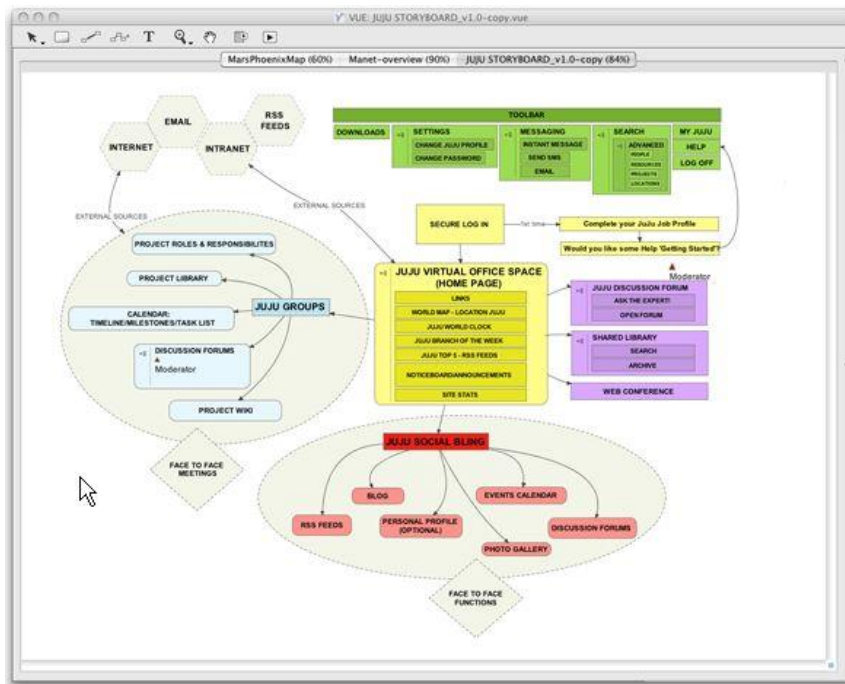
VUE: JUJU STORYBOARD_v1.0-copy.vue

T

MarsPhoenixMap (60%) | Manet-overview (90%) | JUJU STORYBOARD_v1.0-copy (84%)

EMAIL
RSS FEEDS
INTERNET
INTRANET

TOOLBAR
DOWNLOADS
SETTINGS
CHANGE JUJU PROFILE
CHANGE PASSWORD
MESSAGING
INSTANT MESSAGE
SEND SMS
EMAIL
SEARCH
ADVANCED
PEOPLE
RESOURCES
PROJECTS
LOCATIONS
MY JUJU
HELP
LOG OFF

EXTERNAL SOURCES
EXTERNAL SOURCES

SECURE LOG IN
1st time
Complete your Juju Job Profile
Would you like some Help 'Getting Started'?
Moderator

PROJECT ROLES & RESPONSIBILITES
PROJECT LIBRARY
CALENDAR: TIMELINE/MILESTONES/TASK LIST
JUJU GROUPS
DISCUSSION FORUMS
Moderator
PROJECT WIKI

JUJU VIRTUAL OFFICE SPACE (HOME PAGE)
LINKS
WORLD MAP - LOCATION JUJU
JUJU WORLD CLOCK
JUJU BRANCH OF THE WEEK
JUJU TOP 5 - RSS FEEDS
NOTICEBOARD/ANNOUNCEMENTS
SITE STATS

JUJU DISCUSSION FORUM
ASK THE EXPERT!
OPEN FORUM
SHARED LIBRARY
SEARCH
ARCHIVE
WEB CONFERENCE

FACE TO FACE MEETINGS

JUJU SOCIAL BLING
BLOG
EVENTS CALENDAR
RSS FEEDS
PERSONAL PROFILE (OPTIONAL)
DISCUSSION FORUMS
PHOTO GALLERY

FACE TO FACE FUNCTIONS